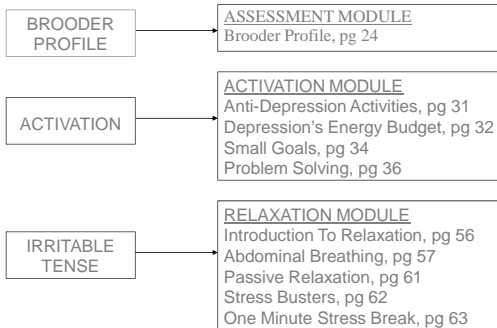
BROODER PROFILE

ASSESSMENT MODULE
Brooder Profile, pg 24

ACTIVATION

ACTIVATION MODULE
Anti-Depression Activities, pg 31
Depression's Energy Budget, pg 32
Small Goals, pg 34
Problem Solving, pg 36

IRRITABLE TENSE

RELAXATION MODULE
Introduction To Relaxation, pg 56
Abdominal Breathing, pg 57
Passive Relaxation, pg 61
Stress Busters, pg 62
One Minute Stress Break, pg 63